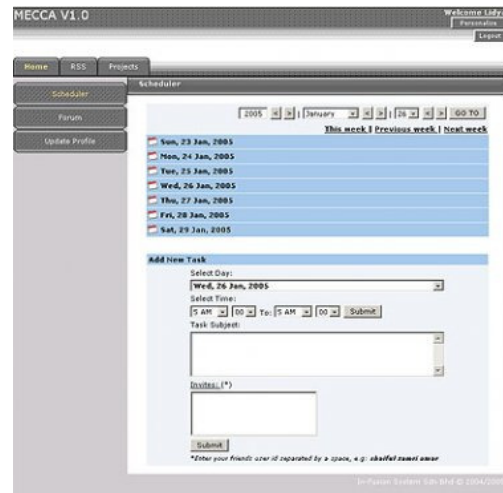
MECCA V1.0

Welcome Ligh
Personalize
Logout

Home RSS Projects

Scheduler
Forum
Update Profile

Scheduler

2005 | January | 26 | GO TO

This week | Previous week | Next week

Sun, 23 Jan, 2005
Mon, 24 Jan, 2005
Tue, 25 Jan, 2005
Wed, 26 Jan, 2005
Thu, 27 Jan, 2005
Fri, 28 Jan, 2005
Sat, 29 Jan, 2005

Add New Task

Select Day:
Wed, 26 Jan, 2005
Select Time:
5 AM 00 To: 5 AM 00 Submit
Task Subject:

Invites: (*)

Submit

*Enter your friends user id separated by a space, e.g: shaiful zamri omar

In-Fusion Evolent Sdn Bhd © 2004/200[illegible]